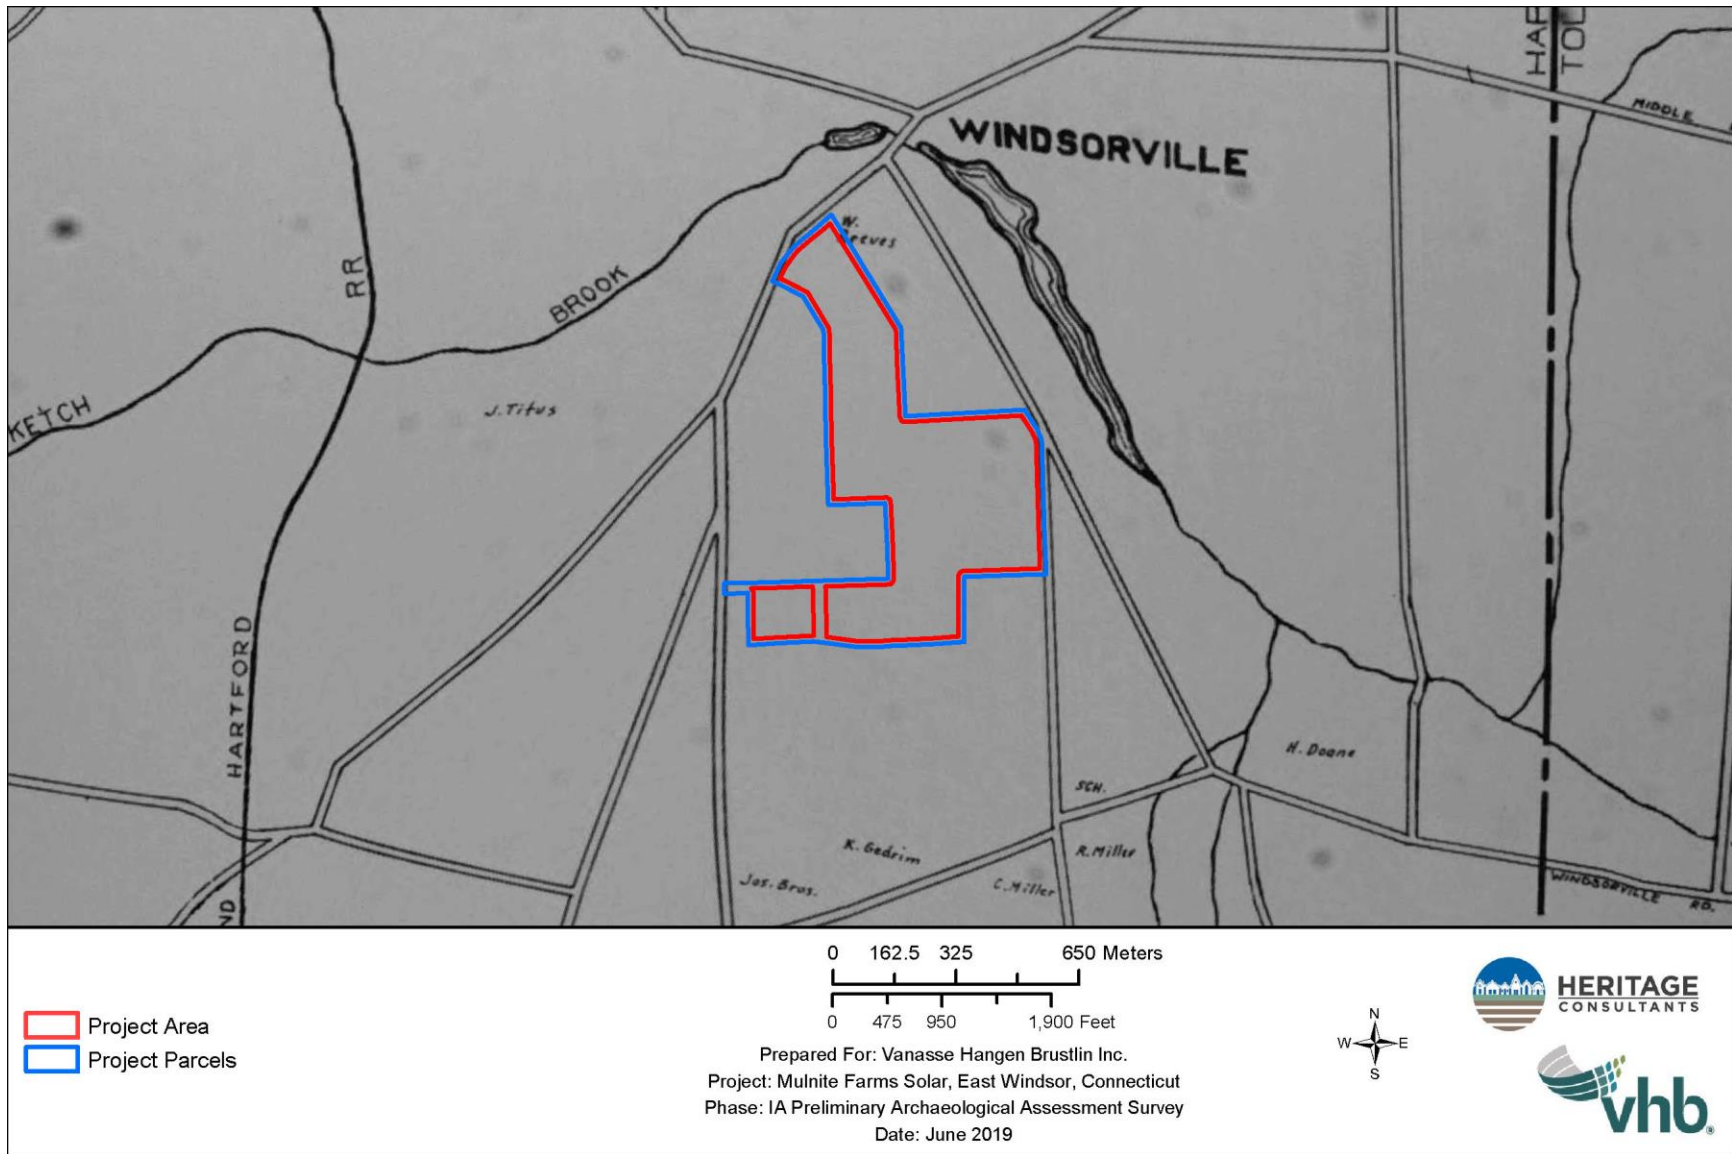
HAR
TOL
MIDDLE
WINDSORVILLE
W. Reeves
RR
BROOK
KETCH
J. Titus
HARTFORD
ND
H. Doane
SCH.
R. Miller
K. Gedrim
Jos. Bros.
C. Miller
WINDSORVILLE RD.

Project Area
Project Parcels

0 162.5 325 650 Meters
0 475 950 1,900 Feet

Prepared For: Vanasse Hangen Brustlin Inc.
Project: Mulnite Farms Solar, East Windsor, Connecticut
Phase: IA Preliminary Archaeological Assessment Survey
Date: June 2019

N
W E
S

HERITAGE CONSULTANTS
vhb